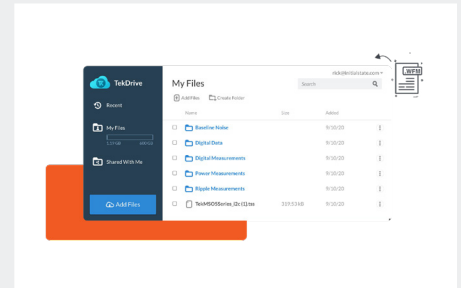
TekDrive

Recent

My Files

1.17 GB 100 GB

Shared With Me

Add Files

My Files

nick@tekdatatuto.com

Search

Add Files Create Folder

| | Name | Size | Added | |
|---|---|---|---|---|
| | Baseline Noise | | 9/10/20 | ⋮ |
| | Digital Data | | 9/10/20 | ⋮ |
| | Digital Measurements | | 9/10/20 | ⋮ |
| | Power Measurements | | 9/10/20 | ⋮ |
| | Ripple Measurements | | 9/10/20 | ⋮ |
| | TekMSO5Series_l2c (1).tss | 3193 KB | 9/10/20 | ⋮ |

.WFM